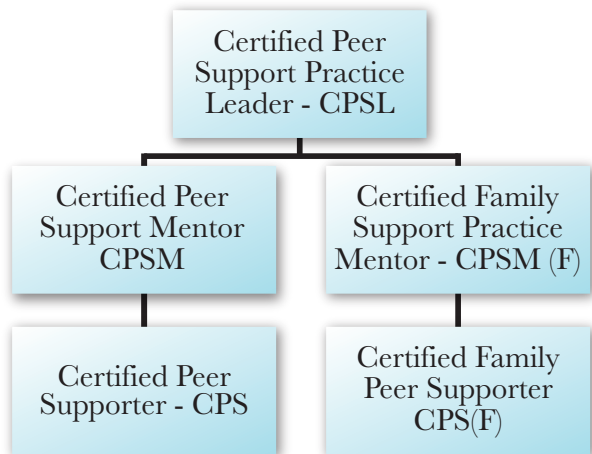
Certified Peer Support Practice Leader - CPSL

Certified Peer Support Mentor CPSM

Certified Family Support Practice Mentor - CPSM (F)

Certified Peer Supporter - CPS

Certified Family Peer Supporter CPS(F)